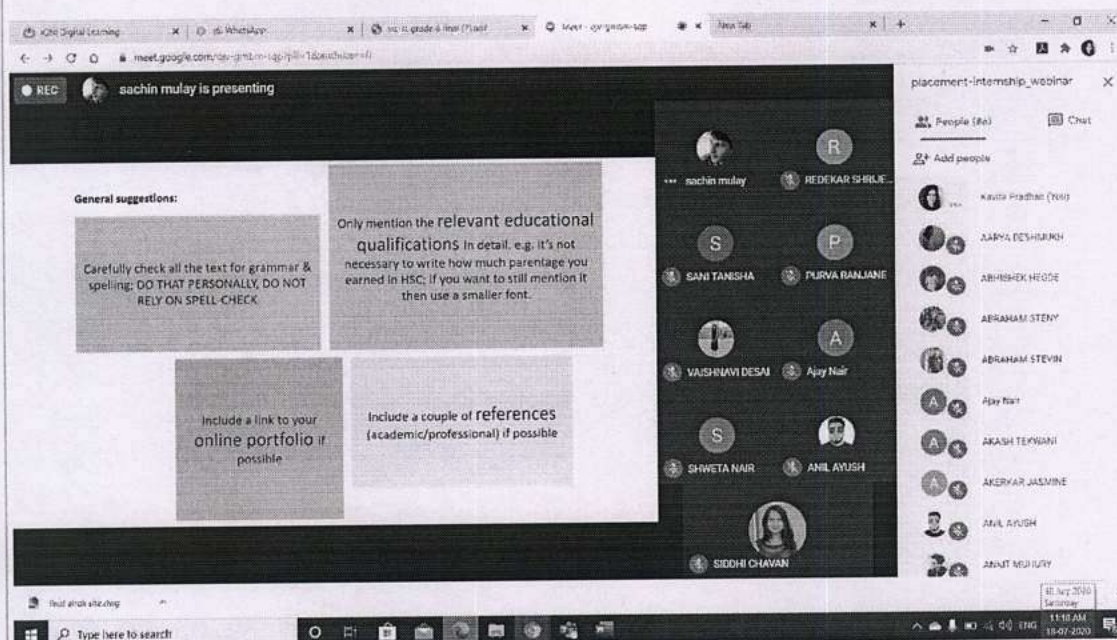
KJSC Digital Learning | WhatsApp | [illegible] | Meet - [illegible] | New Tab

meet.google.com/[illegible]

REC sachin mulay is presenting

General suggestions:

Carefully check all the text for grammar & speling; DO THAT PERSONALLY, DO NOT RELY ON SPELL-CHECK

Only mention the relevant educational qualifications in detail. e.g. it's not necessary to write how much parentage you earned in HSC; if you want to still mention it then use a smaller font.

Include a link to your online portfolio if possible

Include a couple of references (academic/professional) if possible

sachin mulay
R REDEKAR SHRIJE...
S SANI TANISHA
P PURVA RANJANE
VAISHNAVI DESAI
A Ajay Nair
S SHWETA NAIR
ANIL AYUSH
SIDDHI CHAVAN

placement-internship_webinar
People (80)
Chat
Add people
Kavita Pradhan (You)
AARYA DESHMUKH
ABHISHEK HEGDE
ABRAHAM STENY
ABRAHAM STEVIN
Ajay Nair
AKASH TEKWANI
AKERKAR JASMINE
ANIL AYUSH
ANKIT MU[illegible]

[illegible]

Type here to search

ENG 11:18 AM 18-07-2020
18 July 2020 Saturday